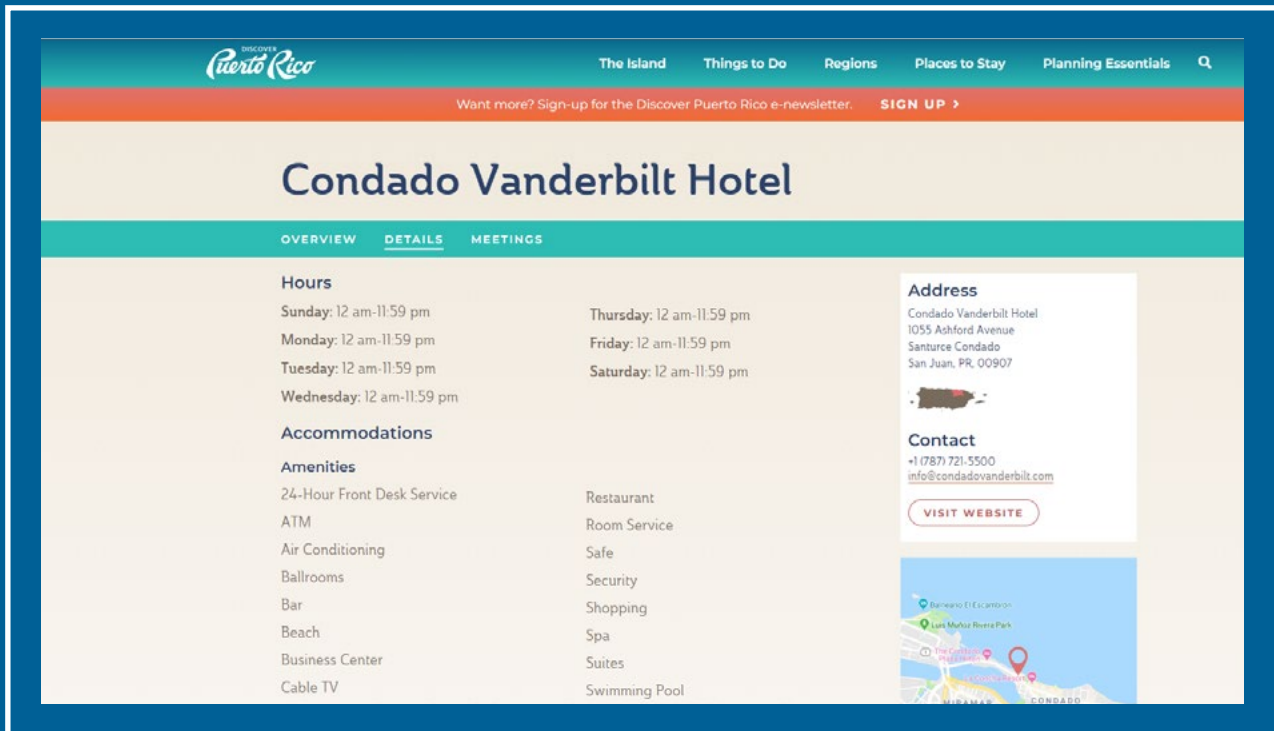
DISCOVER Puerto Rico

The Island Things to Do Regions Places to Stay Planning Essentials

Want more? Sign-up for the Discover Puerto Rico e-newsletter. SIGN UP ›

Condado Vanderbilt Hotel

OVERVIEW DETAILS MEETINGS

Hours

Sunday: 12 am-11:59 pm
Monday: 12 am-11:59 pm
Tuesday: 12 am-11:59 pm
Wednesday: 12 am-11:59 pm

Thursday: 12 am-11:59 pm
Friday: 12 am-11:59 pm
Saturday: 12 am-11:59 pm

Accommodations

Amenities

24-Hour Front Desk Service
ATM
Air Conditioning
Ballrooms
Bar
Beach
Business Center
Cable TV

Restaurant
Room Service
Safe
Security
Shopping
Spa
Suites
Swimming Pool

Address

Condado Vanderbilt Hotel
1055 Ashford Avenue
Santurce Condado
San Juan, PR, 00907

Contact

+1 (787) 721-5500
info@condadovanderbilt.com

VISIT WEBSITE

Balneario El Escambron
Luis Muñoz Rivera Park
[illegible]
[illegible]
MIRAMAR
CONDADO